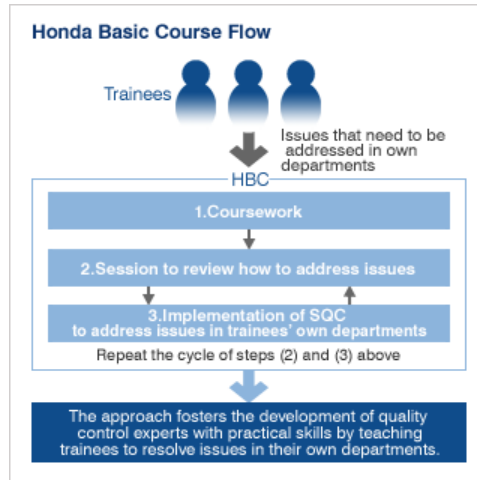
Honda Basic Course Flow

Trainees

Issues that need to be addressed in own departments

HBC

1.Coursework

2.Session to review how to address issues

3.Implementation of SQC to address issues in trainees' own departments

Repeat the cycle of steps (2) and (3) above

The approach fosters the development of quality control experts with practical skills by teaching trainees to resolve issues in their own departments.